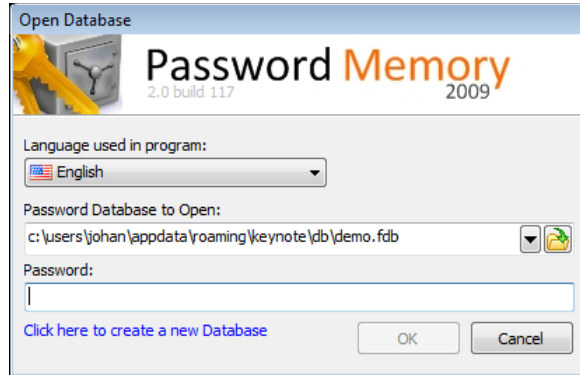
Open Database

Password Memory
2.0 build 117
2009

Language used in program:
English

Password Database to Open:
c:\users\johan\appdata\roaming\keynote\db\demo.fdb

Password:

Click here to create a new Database

OK

Cancel